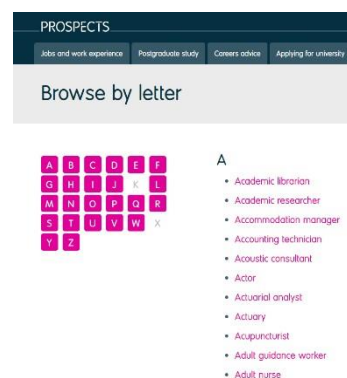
PROSPECTS

Jobs and work experience | Postgraduate study | Careers advice | Applying for university

Browse by letter

A B C D E F
G H I J K L
M N O P Q R
S T U V W X
Y Z

A

- Academic librarian
- Academic researcher
- Accommodation manager
- Accounting technician
- Acoustic consultant
- Actor
- Actuarial analyst
- Actuary
- Acupuncturist
- Adult guidance worker
- Adult nurse